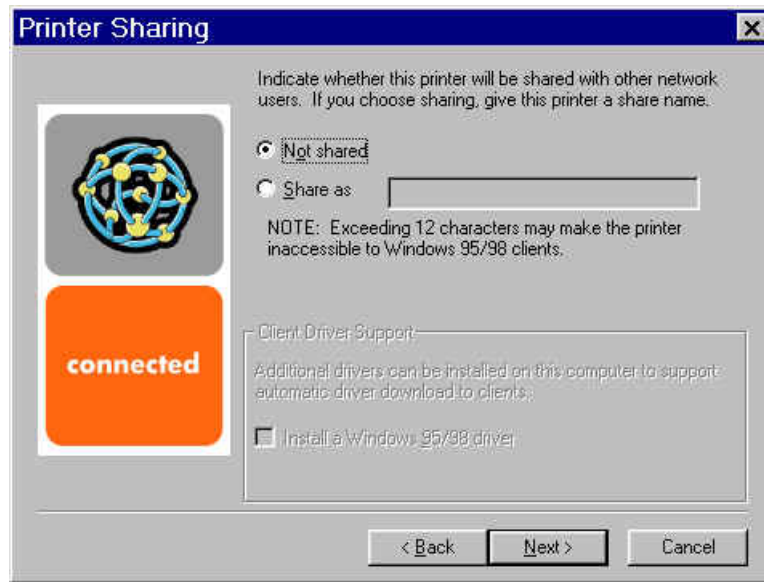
Printer Sharing

connected

Indicate whether this printer will be shared with other network users. If you choose sharing, give this printer a share name.

Not shared

Share as

NOTE: Exceeding 12 characters may make the printer inaccessible to Windows 95/98 clients.

Client Driver Support

Additional drivers can be installed on this computer to support automatic driver download to clients.

Install a Windows 95/98 driver

< Back

Next >

Cancel